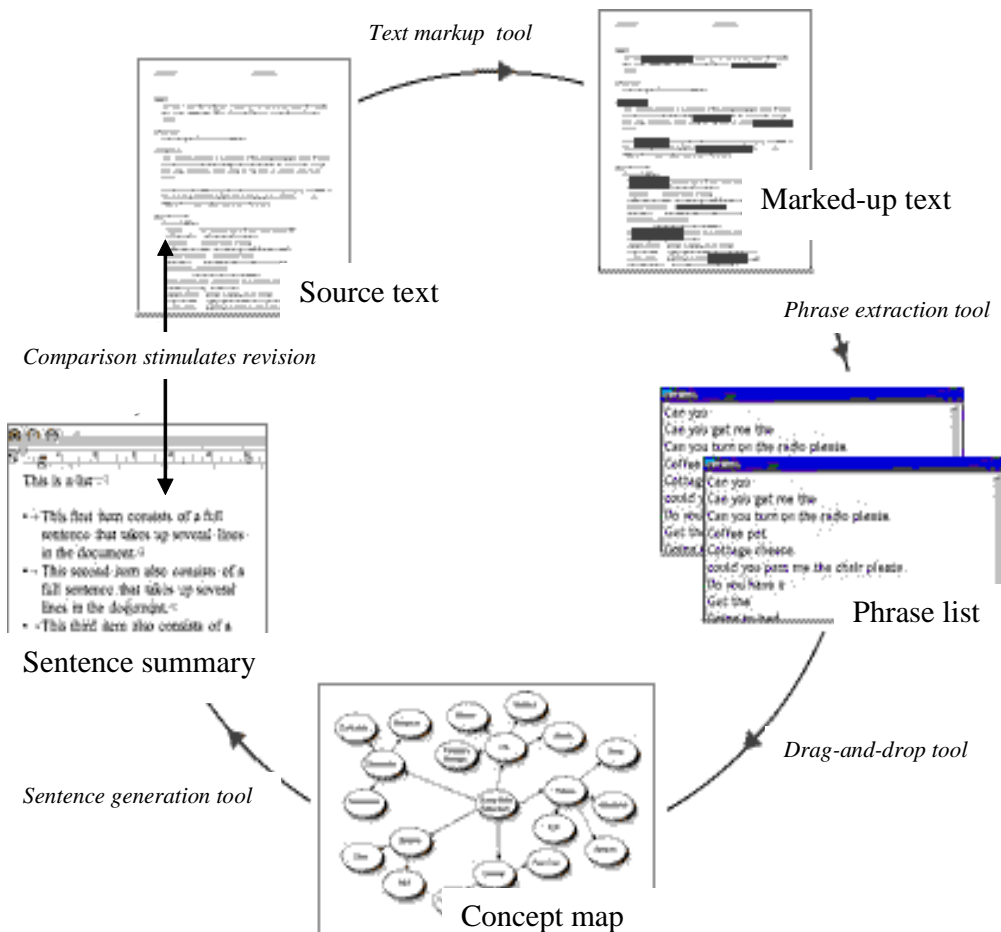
Text markup tool

Marked-up text

Source text

Phrase extraction tool

Comparison stimulates revision

This is a list

• This first item consists of a full sentence that takes up several lines in the document.
• This second item also consists of a full sentence that takes up several lines in the document.
• This third item also consists of a

Can you
Can you get me the
Can you turn on the radio please
Coffee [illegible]
Cottag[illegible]
could y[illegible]
Do you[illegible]
Get the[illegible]

Can you
Can you get me the
Can you turn on the radio please
Coffee pot
Cottage cheese
could you pass me the chair please
Do you have a
Get the
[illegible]

Phrase list

Sentence summary

Drag-and-drop tool

Sentence generation tool

Concept map